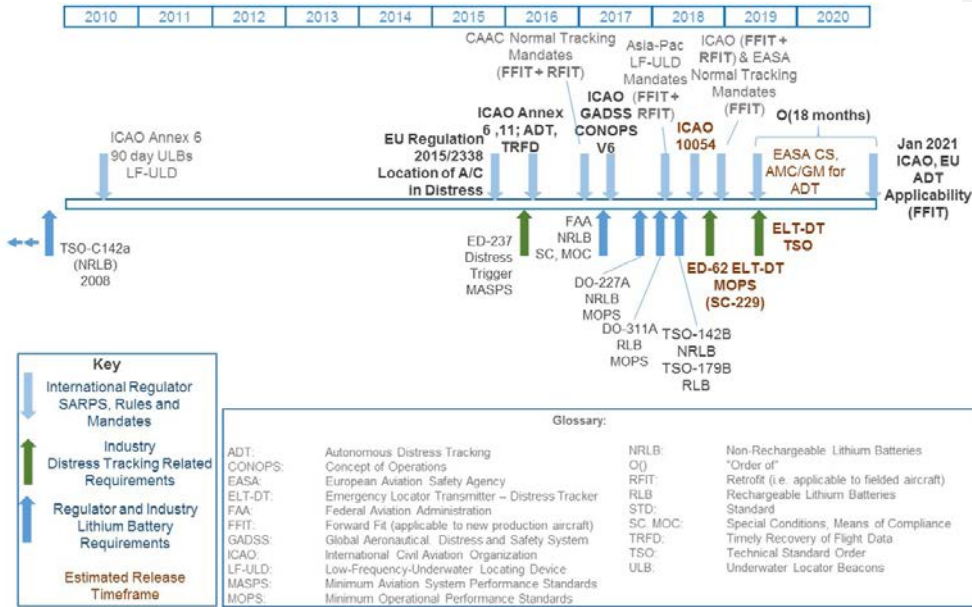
| 2010 | 2011 | 2012 | 2013 | 2014 | 2015 | 2016 | 2017 | 2018 | 2019 | 2020 |
|---|---|---|---|---|---|---|---|---|---|---|

ICAO Annex 6 90 day ULBs LF-ULD

EU Regulation 2015/2338 Location of A/C in Distress

ICAO Annex 6 ,11; ADT, TRFD

CAAC Normal Tracking Mandates (FFIT + RFIT)

ICAO GADSS CONOPS V6

Asia-Pac LF-ULD Mandates (FFIT + RFIT)

ICAO 10054

ICAO (FFIT + RFIT) & EASA Normal Tracking Mandates (FFIT)

O(18 months)

EASA CS, AMC/GM for ADT

Jan 2021 ICAO, EU ADT Applicability (FFIT)

TSO-C142a (NRLB) 2008

ED-237 Distress Trigger MASPS

FAA NRLB SC, MOC

DO-227A NRLB MOPS

DO-311A RLB MOPS

TSO-142B NRLB TSO-179B RLB

ED-62 ELT-DT MOPS (SC-229)

ELT-DT TSO

Key

International Regulator SARPS, Rules and Mandates

Industry Distress Tracking Related Requirements

Regulator and Industry Lithium Battery Requirements

Estimated Release Timeframe

Glossary:

ADT: Autonomous Distress Tracking
CONOPS: Concept of Operations
EASA: European Aviation Safety Agency
ELT-DT: Emergency Locator Transmitter – Distress Tracker
FAA: Federal Aviation Administration
FFIT: Forward Fit (applicable to new production aircraft)
GADSS: Global Aeronautical. Distress and Safety System
ICAO: International Civil Aviation Organization
LF-ULD: Low-Frequency-Underwater Locating Device
MASPS: Minimum Aviation System Performance Standards
MOPS: Minimum Operational Performance Standards
NRLB: Non-Rechargeable Lithium Batteries
O(): "Order of"
RFIT: Retrofit (i.e. applicable to fielded aircraft)
RLB: Rechargeable Lithium Batteries
STD: Standard
SC, MOC: Special Conditions, Means of Compliance
TRFD: Timely Recovery of Flight Data
TSO: Technical Standard Order
ULB: Underwater Locator Beacons